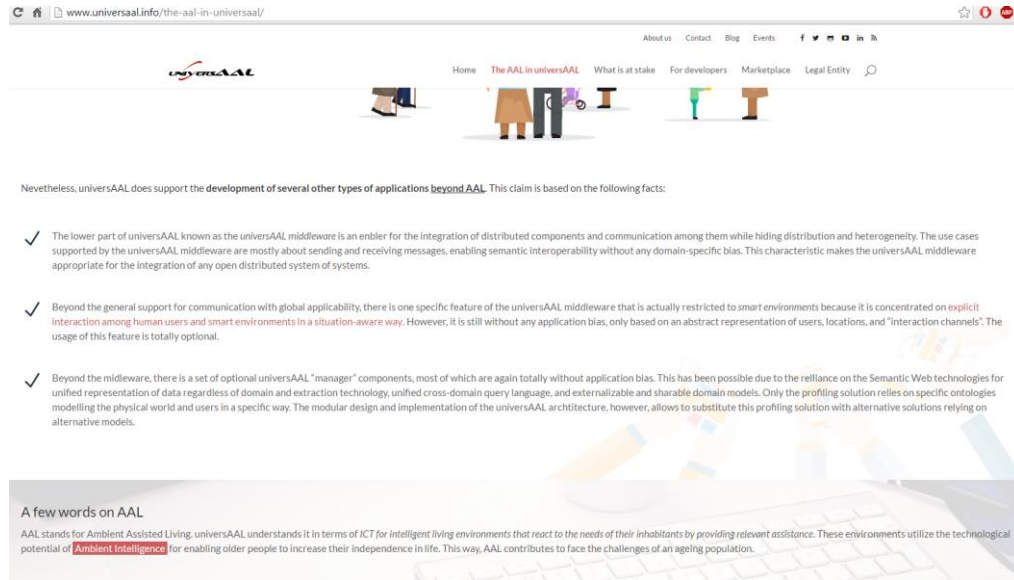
www.universaal.info/the-aal-in-universaal/

About us Contact Blog Events

universAAL

Home The AAL in universAAL What is at stake For developers Marketplace Legal Entity

Nevetheless, universAAL does support the development of several other types of applications beyond AAL. This claim is based on the following facts:

✓ The lower part of universAAL known as the universAAL middleware is an enbler for the integration of distributed components and communication among them while hiding distribution and heterogeneity. The use cases supported by the universAAL middleware are mostly about sending and receiving messages, enabling semantic interoperability without any domain-specific bias. This characteristic makes the universAAL middleware appropriate for the integration of any open distributed system of systems.

✓ Beyond the general support for communication with global applicability, there is one specific feature of the universAAL middleware that is actually restricted to smart environments because it is concentrated on explicit interaction among human users and smart environments in a situation-aware way. However, it is still without any application bias, only based on an abstract representation of users, locations, and "interaction channels". The usage of this feature is totally optional.

✓ Beyond the mideware, there is a set of optional universAAL "manager" components, most of which are again totally without application bias. This has been possible due to the rellance on the Semantic Web technologies for unified representation of data regardless of domain and extraction technology, unified cross-domain query language, and externalizable and sharable domain models. Only the profiling solution relies on specific ontologies modelling the physical world and users in a specific way. The modular design and implementation of the universAAL archtitecture, however, allows to substitute this profiling solution with alternative solutions relying on alternative models.

A few words on AAL

AAL stands for Ambient Assisted Living. universAAL understands it in terms of ICT for intelligent living environments that react to the needs of their inhabitants by providing relevant assistance. These environments utilize the technological potential of Ambient Intelligence for enabling older people to increase their independence in life. This way, AAL contributes to face the challenges of an ageing population.